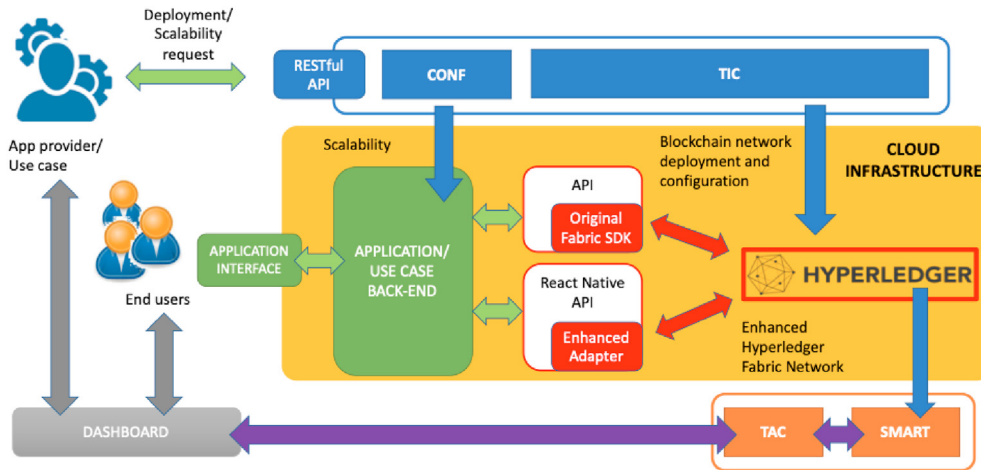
Deployment/
Scalability
request

RESTful
API

CONF

TIC

App provider/
Use case

Scalability

Blockchain network
deployment and
configuration

CLOUD
INFRASTRUCTURE

API

Original
Fabric SDK

APPLICATION
INTERFACE

APPLICATION/
USE CASE
BACK-END

HYPERLEDGER

End users

React Native
API

Enhanced
Adapter

Enhanced
Hyperledger
Fabric Network

DASHBOARD

TAC

SMART